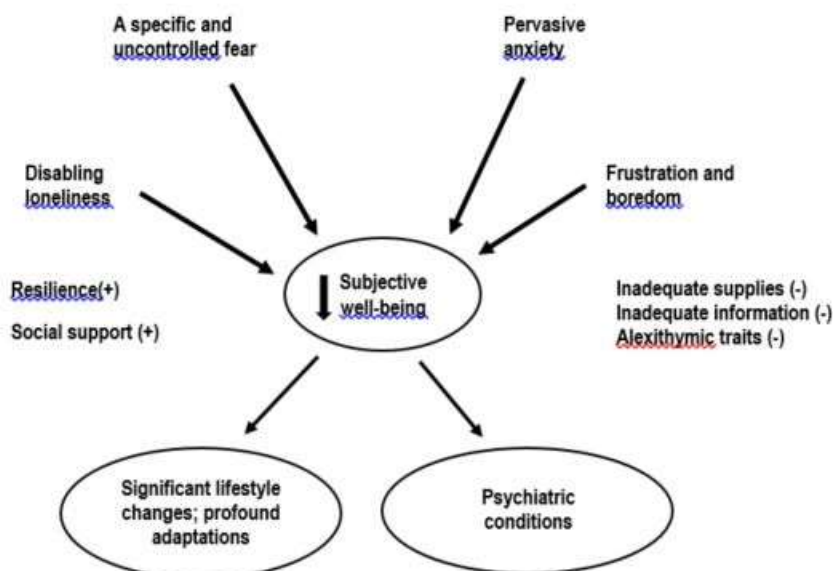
A specific and uncontrolled fear

Pervasive anxiety

Disabling loneliness

Frustration and boredom

Subjective well-being

Resilience(+)

Social support (+)

Inadequate supplies (-)
Inadequate information (-)
Alexithymic traits (-)

Significant lifestyle changes; profound adaptations

Psychiatric conditions